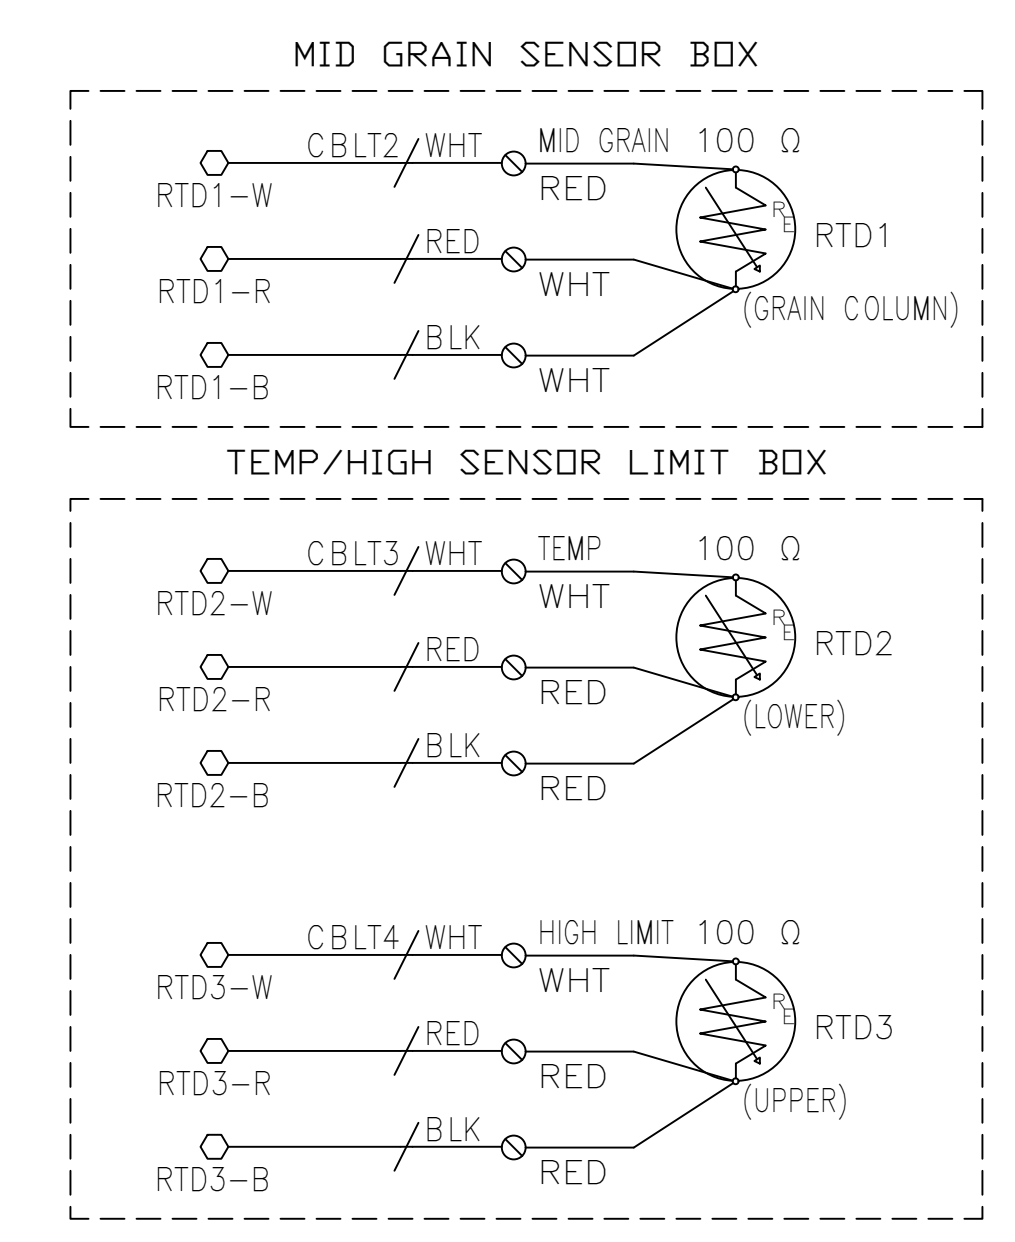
MID GRAIN SENSOR BOX

CBLT2 WHT
MID GRAIN 100 Ω
RED
RTD1-W
$R_E$
RTD1
RED
RTD1-R
WHT
(GRAIN COLUMN)
BLK
RTD1-B
WHT

TEMP/HIGH SENSOR LIMIT BOX

CBLT3 WHT
TEMP
100 Ω
WHT
RTD2-W
$R_E$
RTD2
RED
RTD2-R
RED
(LOWER)
BLK
RTD2-B
RED

CBLT4 WHT
HIGH LIMIT 100 Ω
WHT
RTD3-W
$R_E$
RTD3
RED
RTD3-R
RED
(UPPER)
BLK
RTD3-B
RED